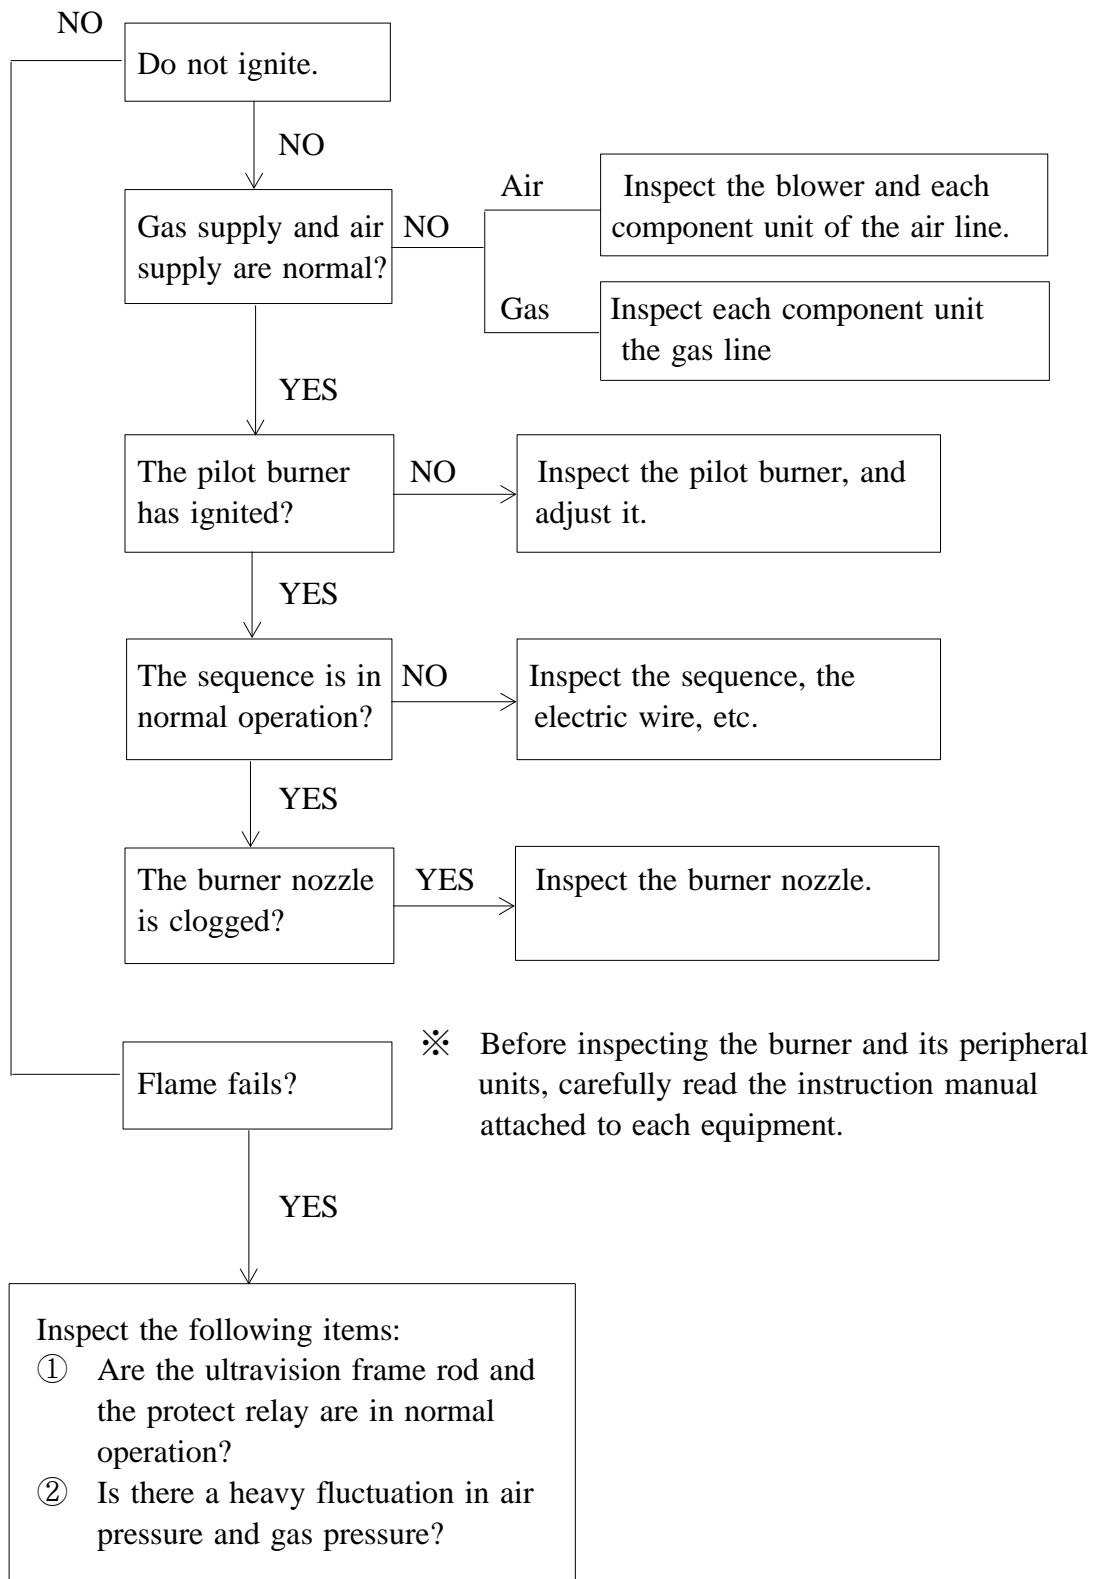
NO

Do not ignite.

NO

Gas supply and air supply are normal?

NO

Air

Inspect the blower and each component unit of the air line.

Gas

Inspect each component unit the gas line

YES

The pilot burner has ignited?

NO

Inspect the pilot burner, and adjust it.

YES

The sequence is in normal operation?

NO

Inspect the sequence, the electric wire, etc.

YES

The burner nozzle is clogged?

YES

Inspect the burner nozzle.

Flame fails?

※ Before inspecting the burner and its peripheral units, carefully read the instruction manual attached to each equipment.

YES

Inspect the following items:
① Are the ultravision frame rod and the protect relay are in normal operation?
② Is there a heavy fluctuation in air pressure and gas pressure?